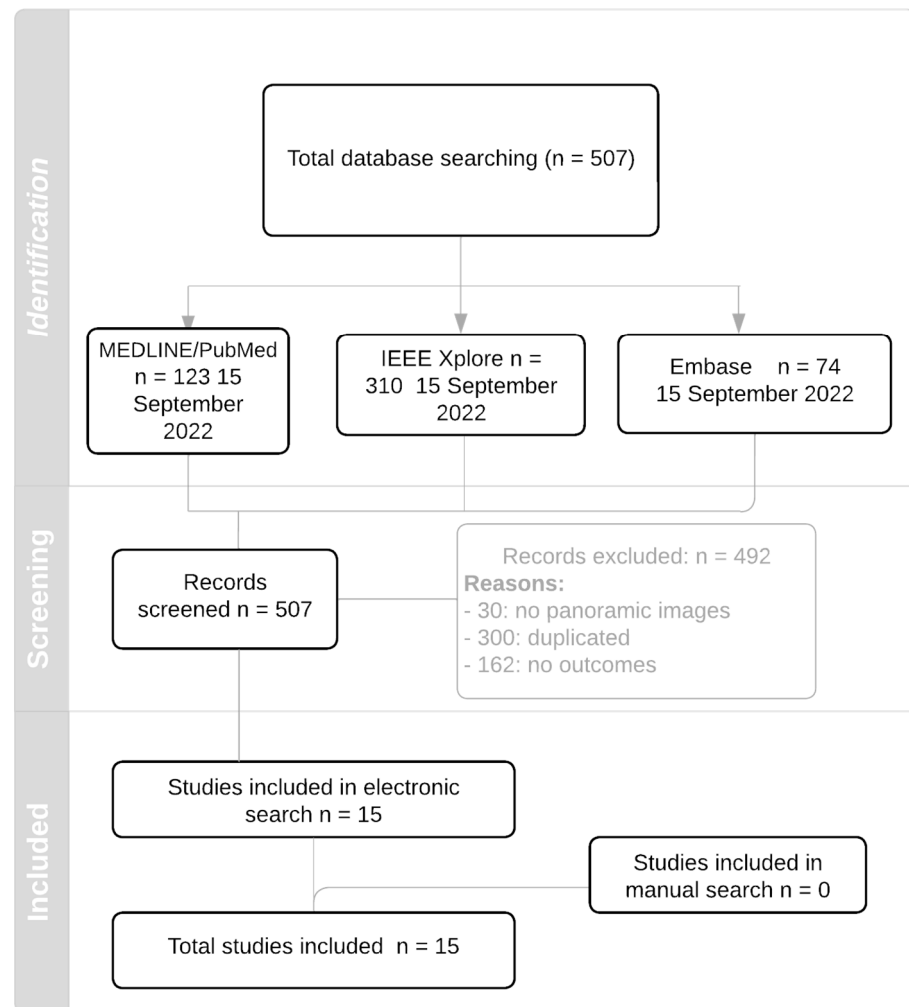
Identification

Total database searching (n = 507)

MEDLINE/PubMed n = 123 15 September 2022

IEEE Xplore n = 310 15 September 2022

Embase n = 74 15 September 2022

Screening

Records screened n = 507

Records excluded: n = 492
Reasons:
- 30: no panoramic images
- 300: duplicated
- 162: no outcomes

Included

Studies included in electronic search n = 15

Studies included in manual search n = 0

Total studies included n = 15